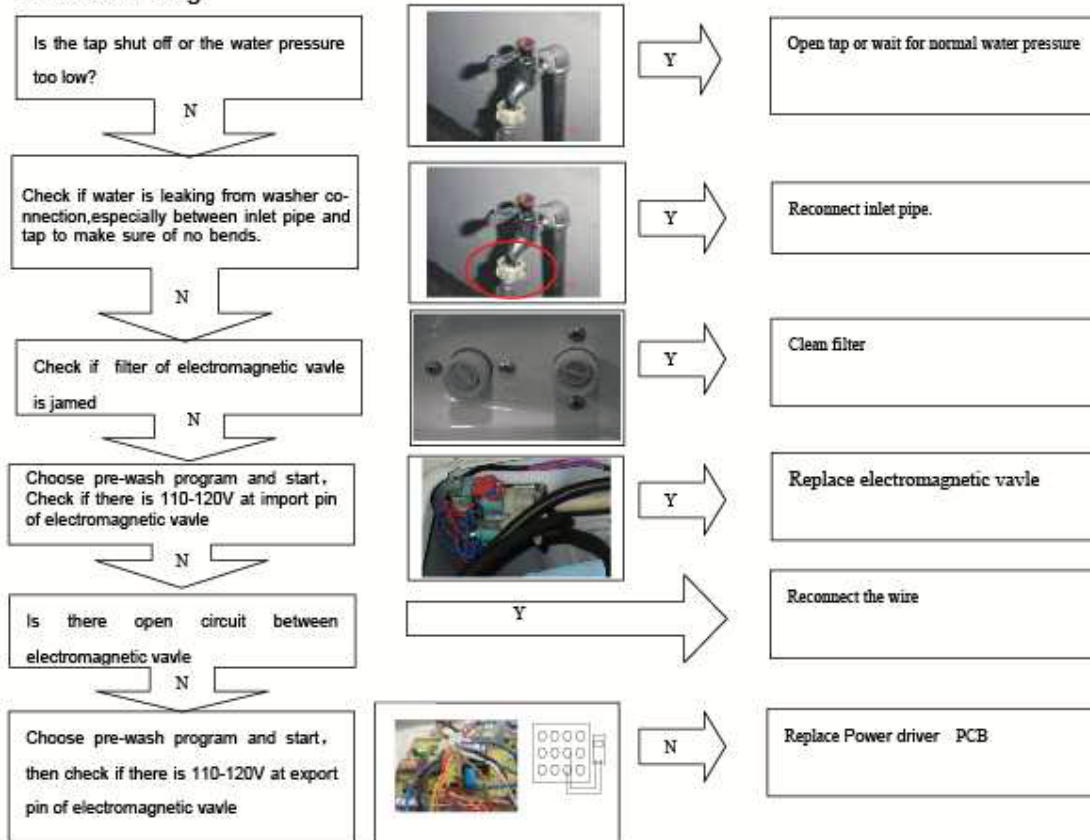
Is the tap shut off or the water pressure too low?

Y

Open tap or wait for normal water pressure

N

Check if water is leaking from washer connection,especially between inlet pipe and tap to make sure of no bends.

Y

Reconnect inlet pipe.

N

Check if filter of electromagnetic vavle is jamed

Y

Clean filter

N

Choose pre-wash program and start, Check if there is 110-120V at import pin of electromagnetic vavle

Y

Replace electromagnetic vavle

N

Is there open circuit between electromagnetic vavle

Y

Reconnect the wire

N

Choose pre-wash program and start, then check if there is 110-120V at export pin of electromagnetic vavle

N

Replace Power driver PCB